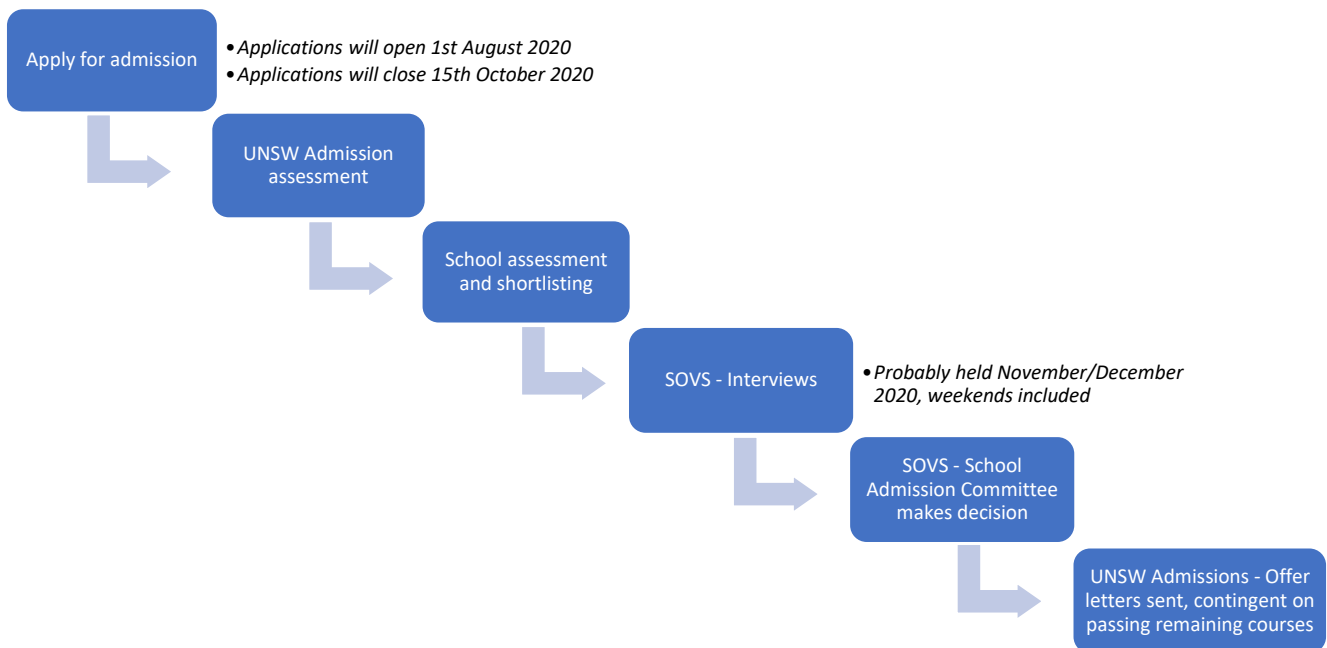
Apply for admission

• *Applications will open 1st August 2020*
• *Applications will close 15th October 2020*

UNSW Admission assessment

School assessment and shortlisting

SOVS - Interviews

• *Probably held November/December 2020, weekends included*

SOVS - School Admission Committee makes decision

UNSW Admissions - Offer letters sent, contingent on passing remaining courses